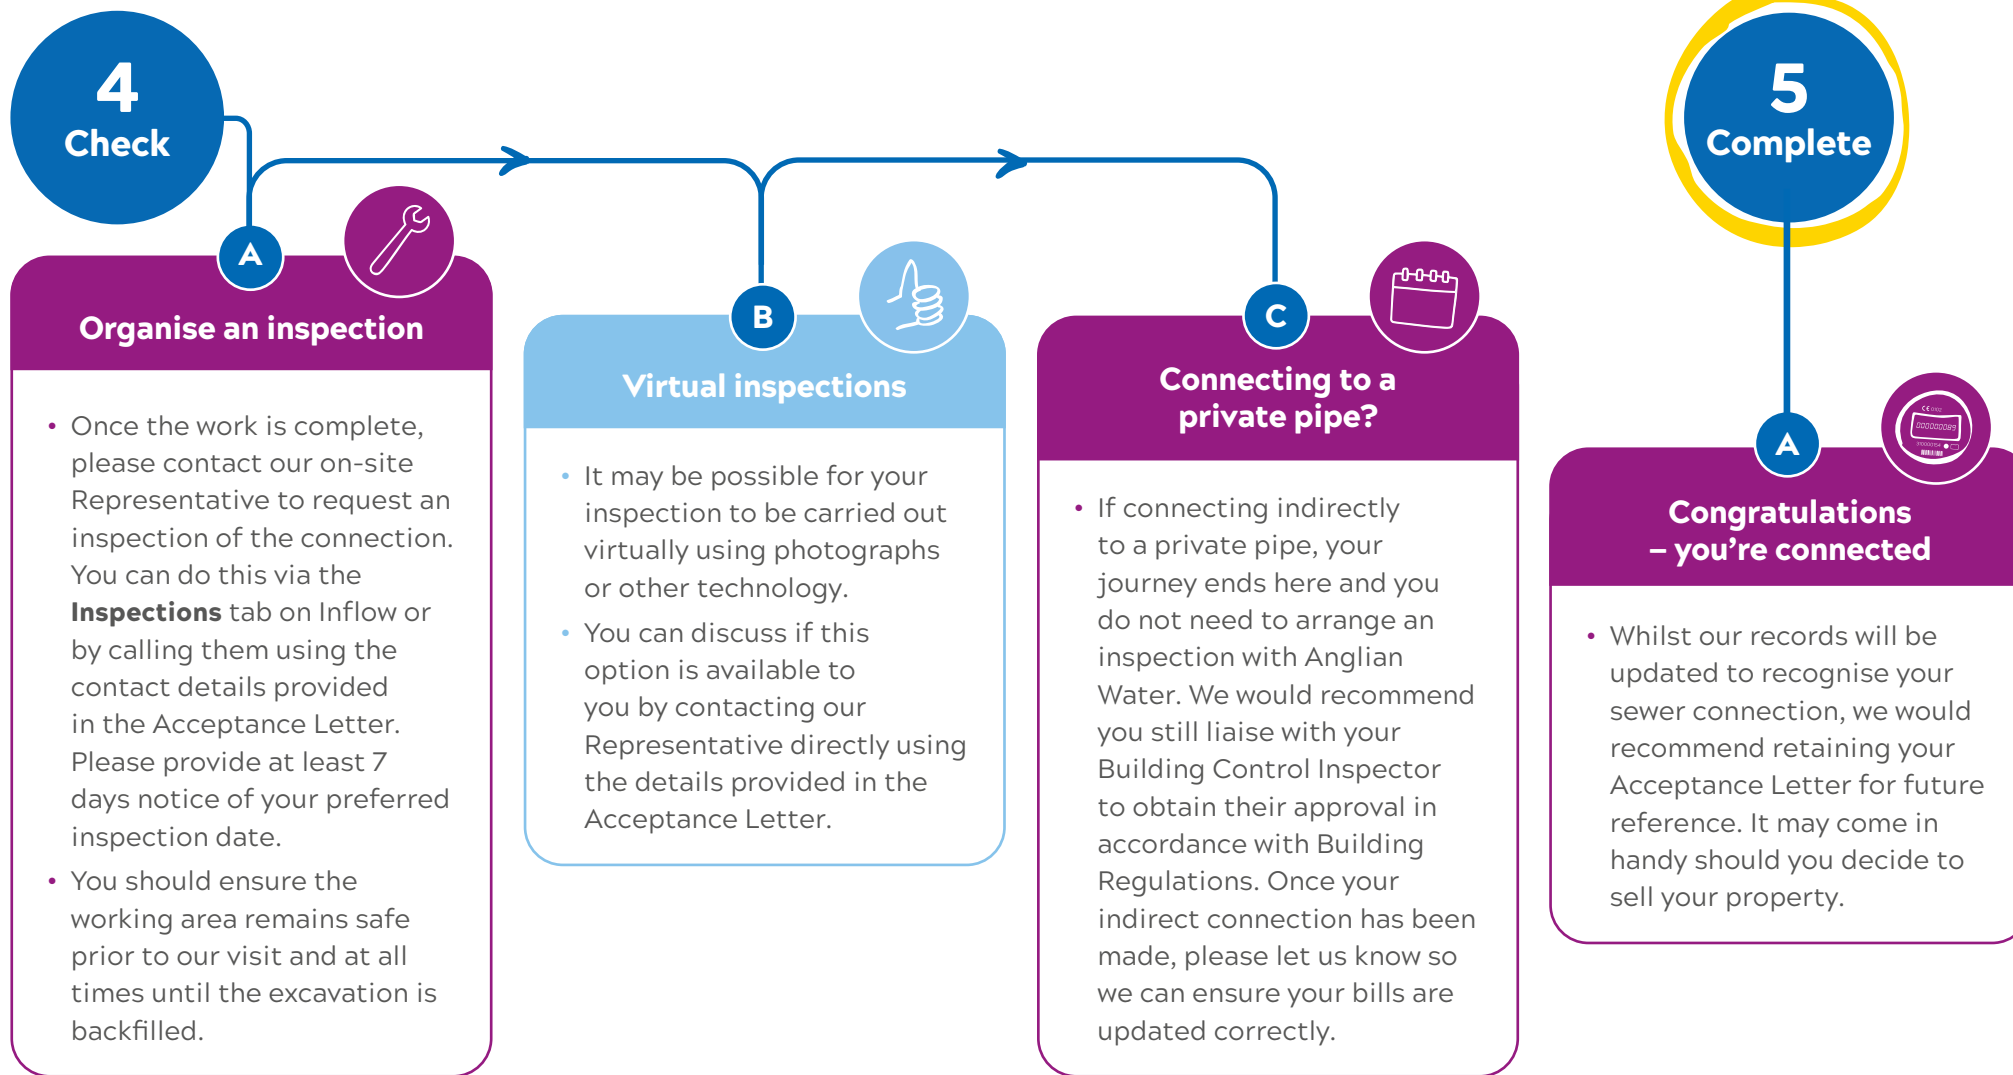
4
Check

A

Organise an inspection

• Once the work is complete, please contact our on-site Representative to request an inspection of the connection. You can do this via the **Inspections** tab on Inflow or by calling them using the contact details provided in the Acceptance Letter. Please provide at least 7 days notice of your preferred inspection date.
• You should ensure the working area remains safe prior to our visit and at all times until the excavation is backfilled.

B

Virtual inspections

• It may be possible for your inspection to be carried out virtually using photographs or other technology.
• You can discuss if this option is available to you by contacting our Representative directly using the details provided in the Acceptance Letter.

C

Connecting to a private pipe?

• If connecting indirectly to a private pipe, your journey ends here and you do not need to arrange an inspection with Anglian Water. We would recommend you still liaise with your Building Control Inspector to obtain their approval in accordance with Building Regulations. Once your indirect connection has been made, please let us know so we can ensure your bills are updated correctly.

5
Complete

A

Congratulations – you're connected

• Whilst our records will be updated to recognise your sewer connection, we would recommend retaining your Acceptance Letter for future reference. It may come in handy should you decide to sell your property.